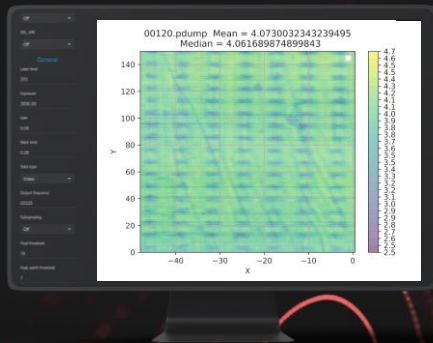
Off

DS_Lift

Off

General

Laser level

255

Exposure

3000.00

Gain

0.00

Black level

0.00

Scan type

Trigger

Output frequency

00120

Subsampling

Off

Peak threshold

70

Peak width threshold

7

00120.pdump Mean = 4.0730032343239495
Median = 4.061689874899843

Y

140
120
100
80
60
40
20
0

X

−40
−30
−20
−10
0

4.7
4.6
4.5
4.4
4.3
4.2
4.1
4.0
3.9
3.8
3.7
3.6
3.5
3.4
3.3
3.2
3.1
3.0
2.9
2.8
2.7
2.6
2.5